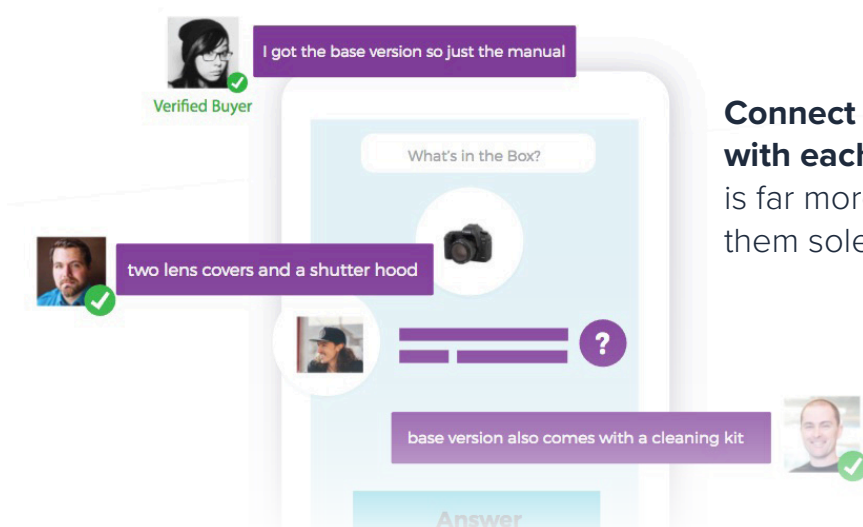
I got the base version so just the manual

Verified Buyer

What's in the Box?

two lens covers and a shutter hood

?

base version also comes with a cleaning kit

Answer

Connect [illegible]
with each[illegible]
is far mor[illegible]
them sole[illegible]